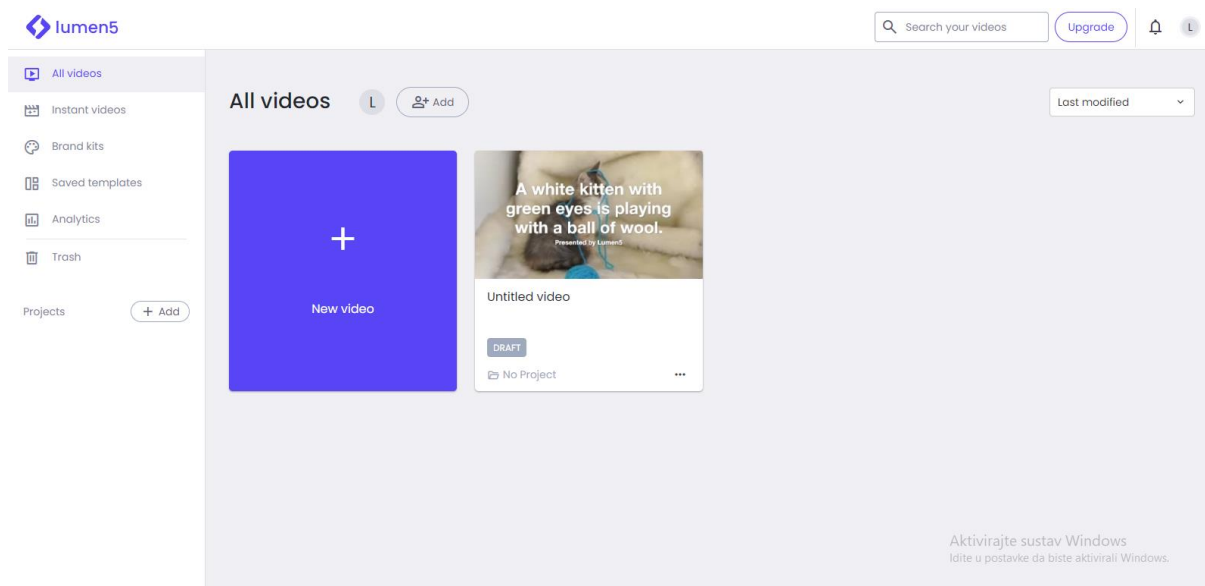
lumen5

Search your videos

Upgrade

L

All videos

Instant videos

Brand kits

Saved templates

Analytics

Trash

Projects

+ Add

All videos

L

Add

Last modified

+

New video

A white kitten with green eyes is playing with a ball of wool.

Presented by Lumen5

Untitled video

DRAFT

No Project

...

Aktivirajte sustav Windows
Idite u postavke da biste aktivirali Windows.